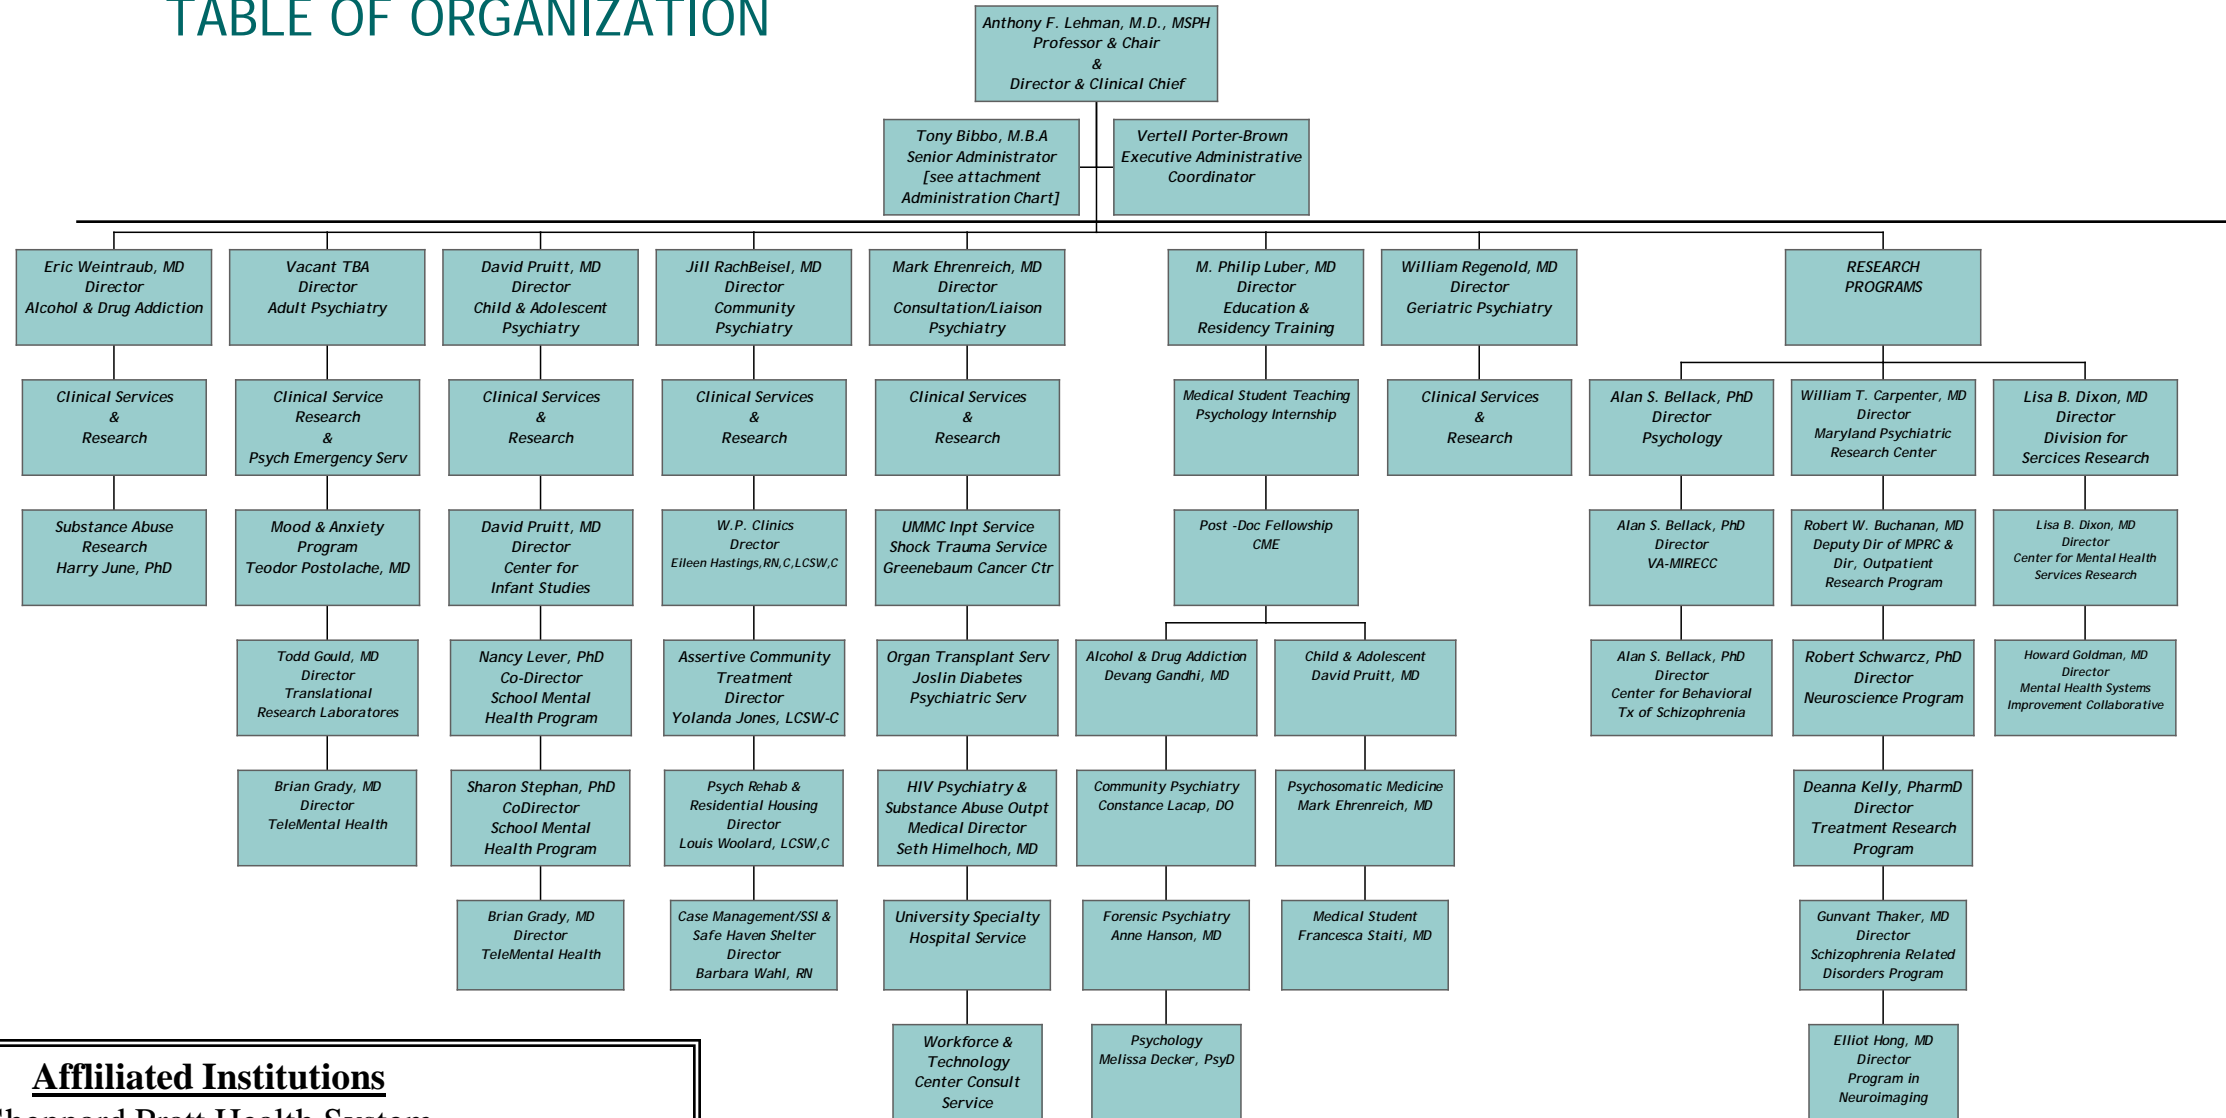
TABLE OF ORGANIZATION

Anthony F. Lehman, M.D., MSPH
Professor & Chair
&
Director & Clinical Chief

Tony Bibbo, M.B.A
Senior Administrator
[see attachment
Administration Chart]

Vertell Porter-Brown
Executive Administrative
Coordinator

Eric Weintraub, MD
Director
Alcohol & Drug Addiction

Clinical Services
&
Research

Substance Abuse
Research
Harry June, PhD

Vacant TBA
Director
Adult Psychiatry

Clinical Service
Research
&
Psych Emergency Serv

Mood & Anxiety
Program
Teodor Postolache, MD

Todd Gould, MD
Director
Translational
Research Laboratores

Brian Grady, MD
Director
TeleMental Health

David Pruitt, MD
Director
Child & Adolescent
Psychiatry

Clinical Services
&
Research

David Pruitt, MD
Director
Center for
Infant Studies

Nancy Lever, PhD
Co-Director
School Mental
Health Program

Sharon Stephan, PhD
CoDirector
School Mental
Health Program

Brian Grady, MD
Director
TeleMental Health

Jill RachBeisel, MD
Director
Community
Psychiatry

Clinical Services
&
Research

W.P. Clinics
Director
Eileen Hastings,RN,C,LCSW,C

Assertive Community
Treatment
Director
Yolanda Jones, LCSW-C

Psych Rehab &
Residential Housing
Director
Louis Woolard, LCSW,C

Case Management/SSI &
Safe Haven Shelter
Director
Barbara Wahl, RN

Mark Ehrenreich, MD
Director
Consultation/Liaison
Psychiatry

Clinical Services
&
Research

UMMC Inpt Service
Shock Trauma Service
Greenebaum Cancer Ctr

Organ Transplant Serv
Joslin Diabetes
Psychiatric Serv

HIV Psychiatry &
Substance Abuse Outpt
Medical Director
Seth Himelhoch, MD

University Specialty
Hospital Service

Workforce &
Technology
Center Consult
Service

M. Philip Luber, MD
Director
Education &
Residency Training

Medical Student Teaching
Psychology Internship

Post -Doc Fellowship
CME

Alcohol & Drug Addiction
Devang Gandhi, MD

Community Psychiatry
Constance Lacap, DO

Forensic Psychiatry
Anne Hanson, MD

Psychology
Melissa Decker, PsyD

Child & Adolescent
David Pruitt, MD

Psychosomatic Medicine
Mark Ehrenreich, MD

Medical Student
Francesca Staiti, MD

William Regenold, MD
Director
Geriatric Psychiatry

Clinical Services
&
Research

RESEARCH
PROGRAMS

Alan S. Bellack, PhD
Director
Psychology

Alan S. Bellack, PhD
Director
VA-MIRECC

Alan S. Bellack, PhD
Director
Center for Behavioral
Tx of Schizophrenia

William T. Carpenter, MD
Director
Maryland Psychiatric
Research Center

Robert W. Buchanan, MD
Deputy Dir of MPRC &
Dir, Outpatient
Research Program

Robert Schwarcz, PhD
Director
Neuroscience Program

Deanna Kelly, PharmD
Director
Treatment Research
Program

Gunvant Thaker, MD
Director
Schizophrenia Related
Disorders Program

Elliot Hong, MD
Director
Program in
Neuroimaging

Lisa B. Dixon, MD
Director
Division for
Sercices Research

Lisa B. Dixon, MD
Director
Center for Mental Health
Services Research

Howard Goldman, MD
Director
Mental Health Systems
Improvement Collaborative

Affliliated Institutions
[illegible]heppard Pratt Health System